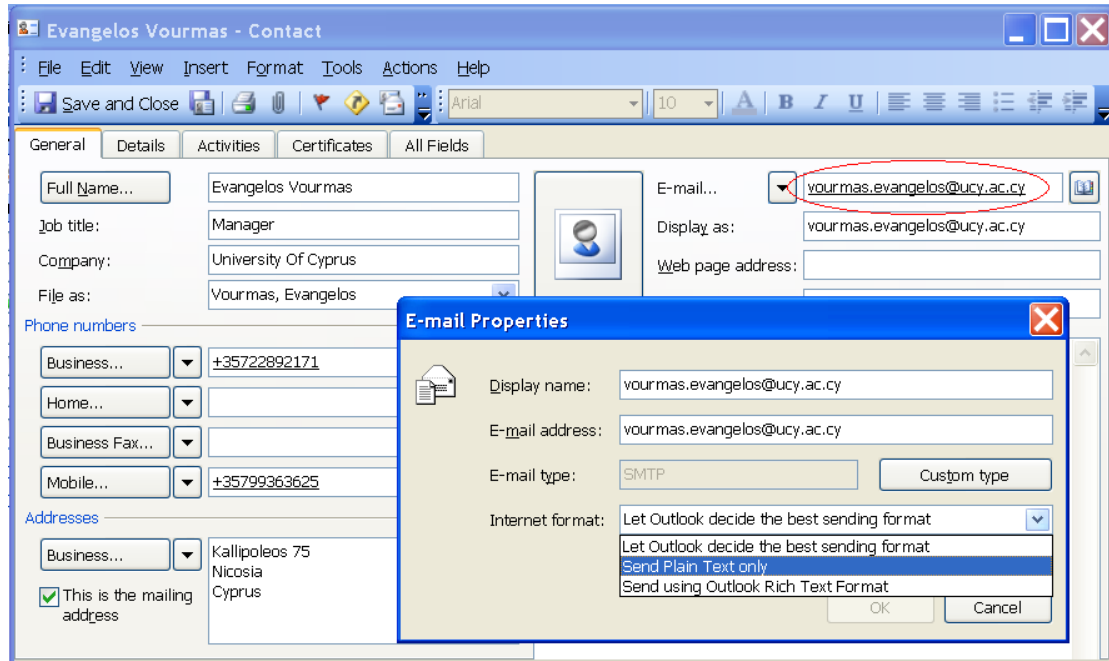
Evangelos Vourmas - Contact

File Edit View Insert Format Tools Actions Help

Save and Close

Arial

10

General | Details | Activities | Certificates | All Fields

Full Name... Evangelos Vourmas

Job title: Manager

Company: University Of Cyprus

File as: Vourmas, Evangelos

Phone numbers

Business... +35722892171

Home...

Business Fax...

Mobile... +35799363625

Addresses

Business... Kallipoleos 75
Nicosia
Cyprus

This is the mailing address

E-mail... vourmas.evangelos@ucy.ac.cy

Display as: vourmas.evangelos@ucy.ac.cy

Web page address:

E-mail Properties

Display name: vourmas.evangelos@ucy.ac.cy

E-mail address: vourmas.evangelos@ucy.ac.cy

E-mail type: SMTP

Custom type

Internet format: Let Outlook decide the best sending format

Let Outlook decide the best sending format
Send Plain Text only
Send using Outlook Rich Text Format

OK

Cancel